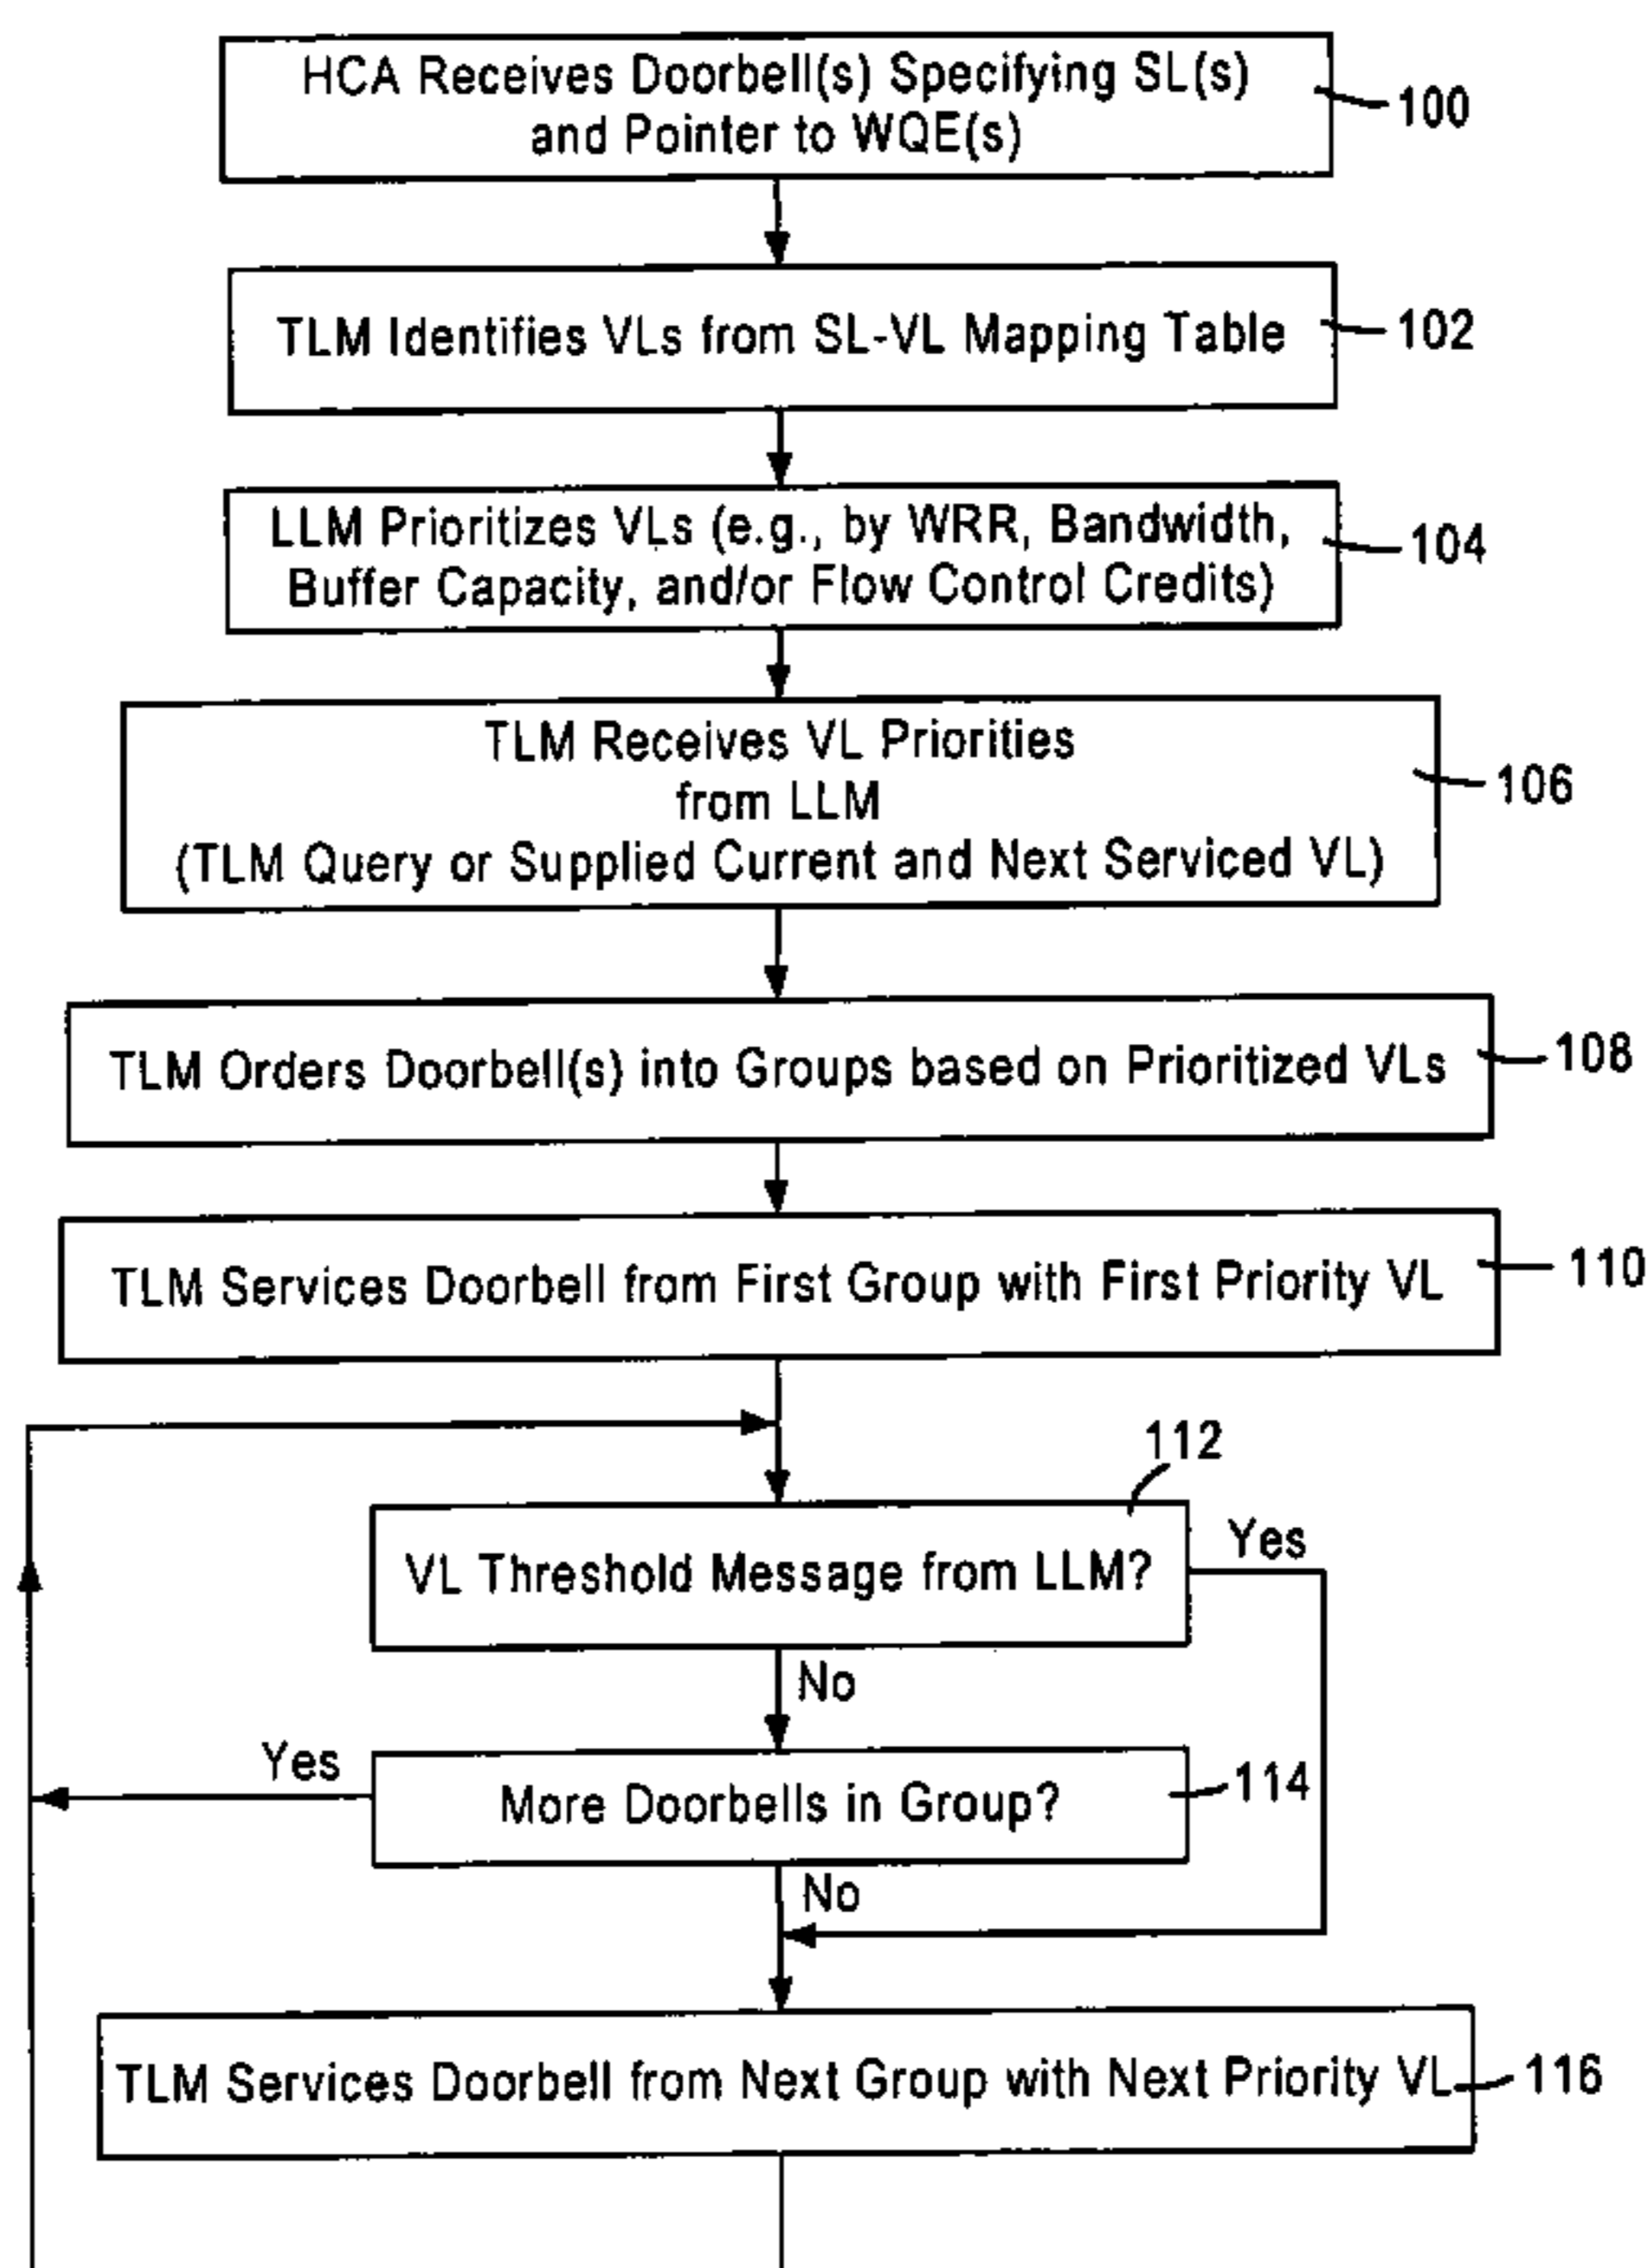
HCA Receives Doorbell(s) Specifying SL(s) and Pointer to WQE(s)

100

TLM Identifies VLs from SL-VL Mapping Table

102

LLM Prioritizes VLs (e.g., by WRR, Bandwidth, Buffer Capacity, and/or Flow Control Credits)

104

TLM Receives VL Priorities from LLM (TLM Query or Supplied Current and Next Serviced VL)

106

TLM Orders Doorbell(s) into Groups based on Prioritized VLs

108

TLM Services Doorbell from First Group with First Priority VL

110

112

VL Threshold Message from LLM?

Yes

No

Yes

More Doorbells in Group?

114

No

TLM Services Doorbell from Next Group with Next Priority VL

116